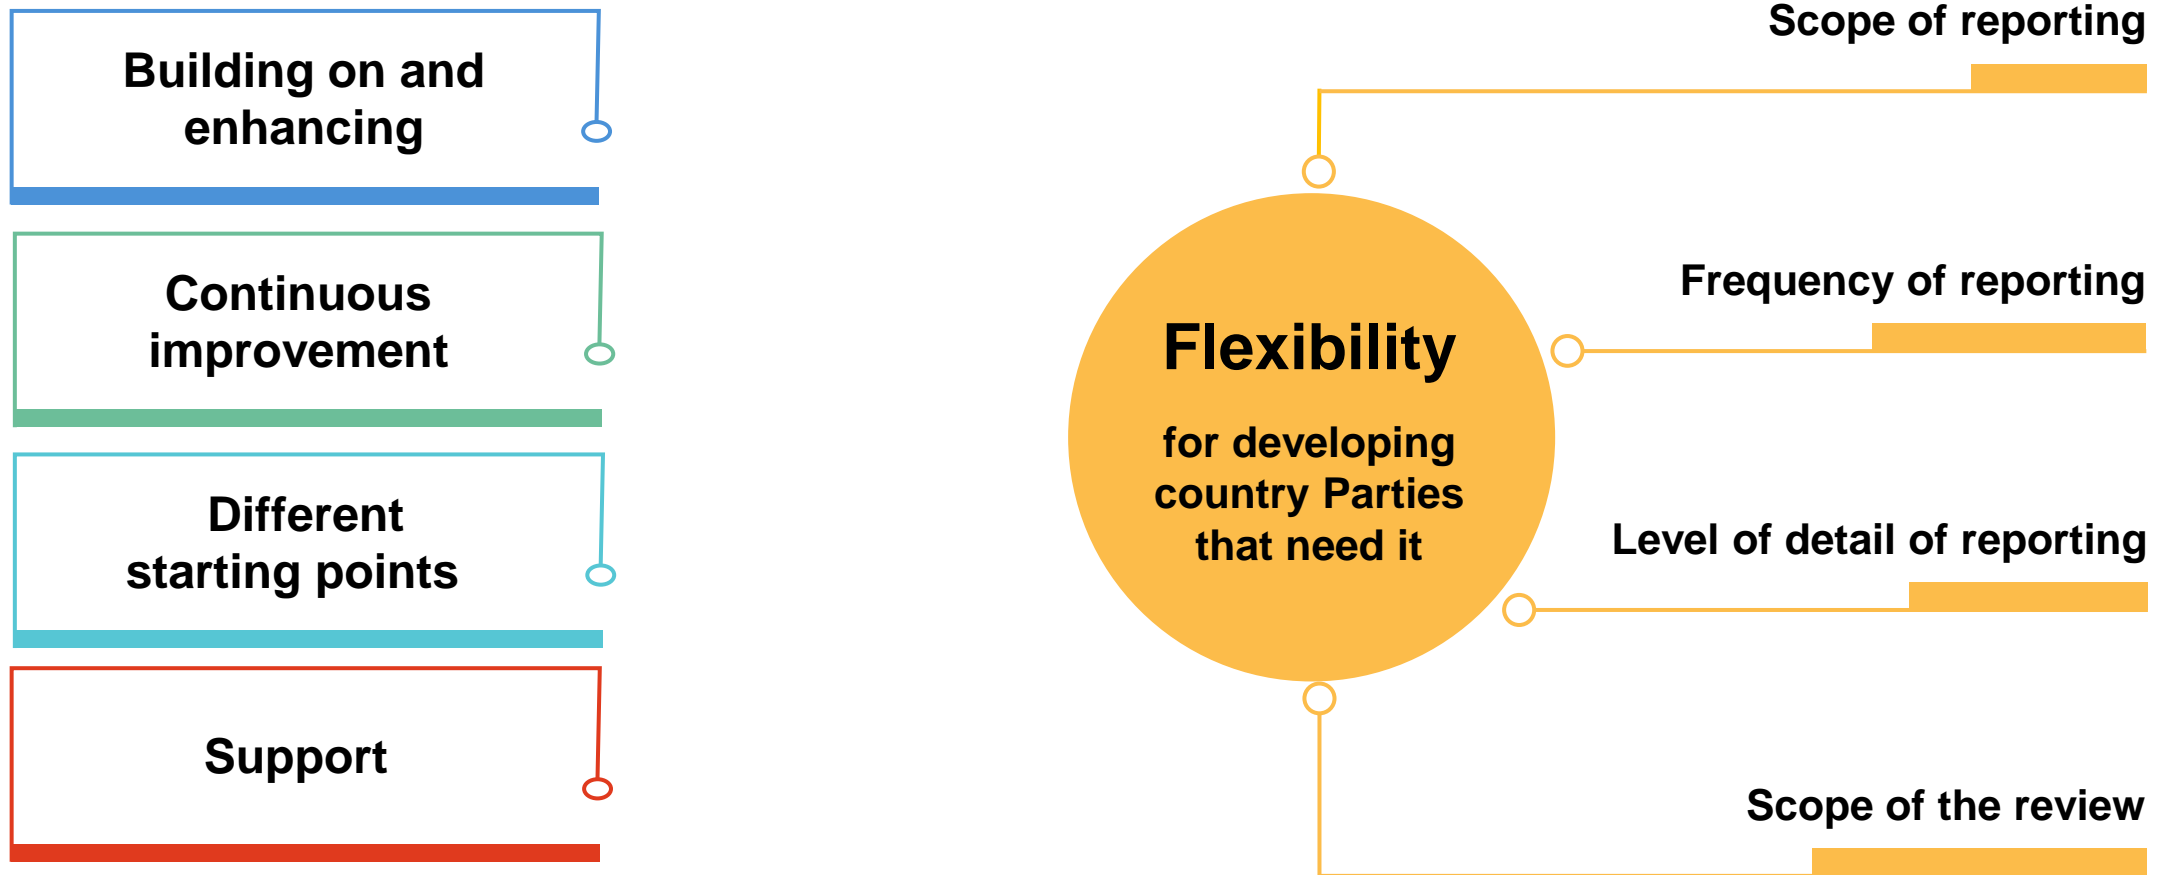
Building on and enhancing

Continuous improvement

Different starting points

Support

Flexibility

for developing country Parties that need it

Scope of reporting

Frequency of reporting

Level of detail of reporting

Scope of the review